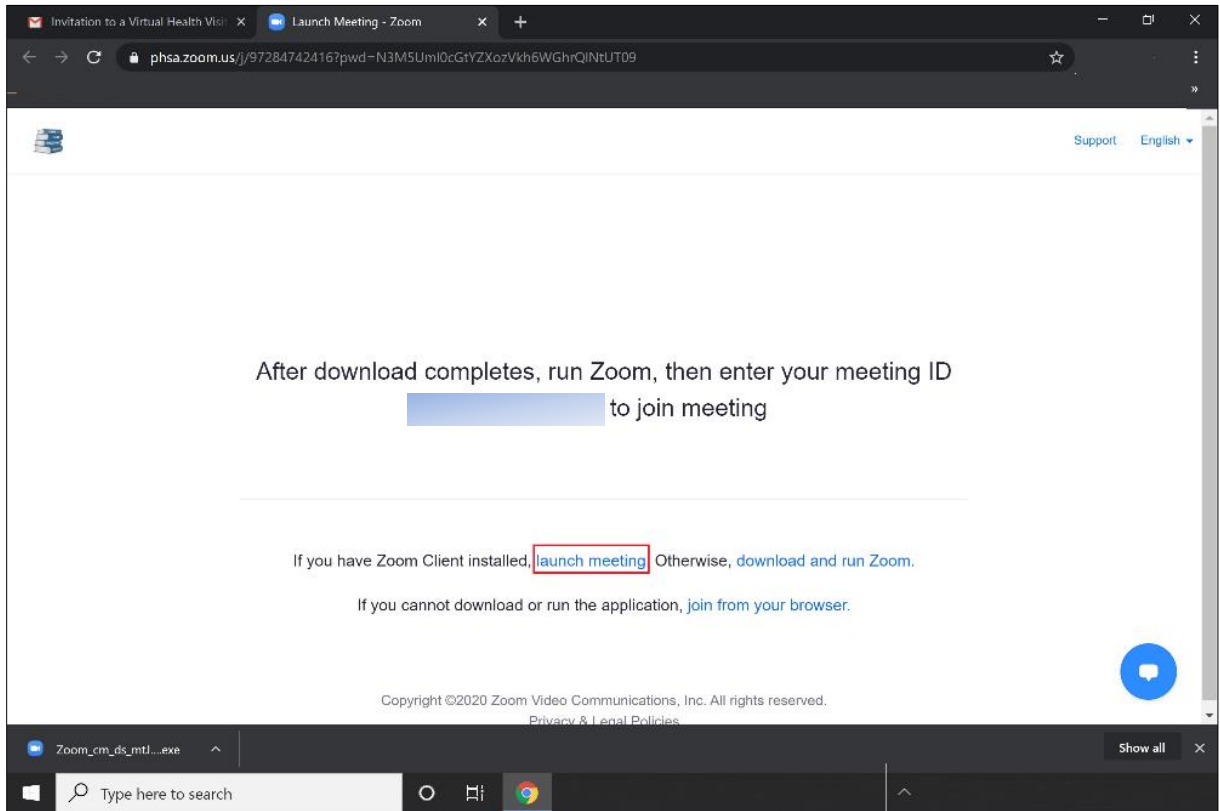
Invitation to a Virtual Health Visi ×
Launch Meeting - Zoom ×
+

phsa.zoom.us/j/97284742416?pwd=N3M5Uml0cGtYZXozVkh6WGhrQlNtUT09

Support English

After download completes, run Zoom, then enter your meeting ID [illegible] to join meeting

If you have Zoom Client installed, launch meeting. Otherwise, download and run Zoom.

If you cannot download or run the application, join from your browser.

Copyright ©2020 Zoom Video Communications, Inc. All rights reserved.
Privacy & Legal Policies

Zoom_cm_ds_mtl....exe
Show all ×

Type here to search